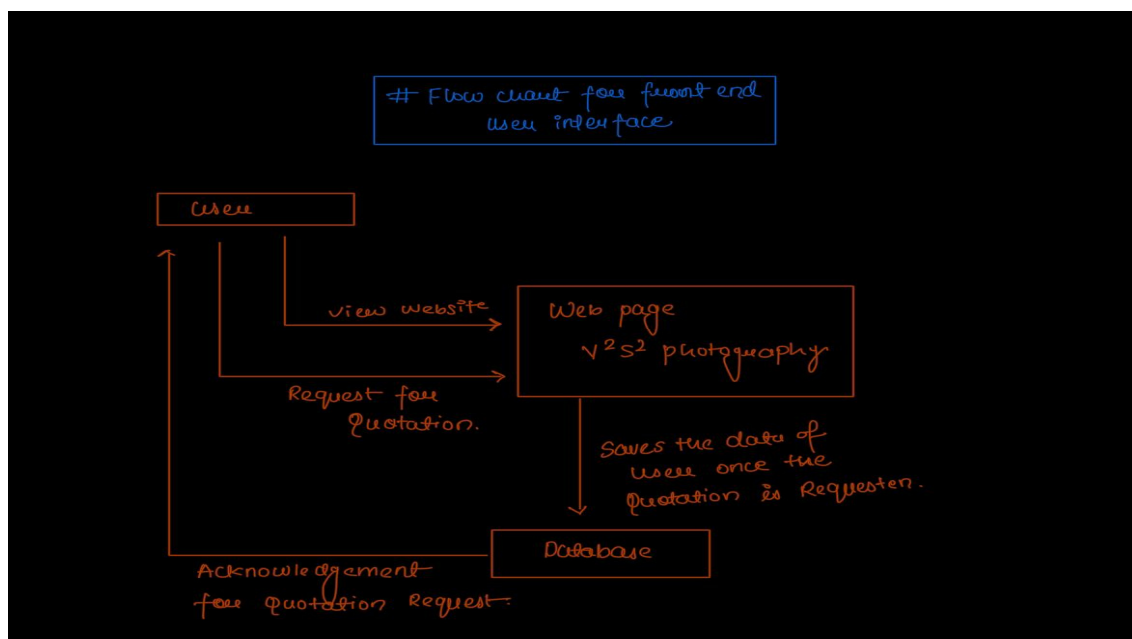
# Flow chart for front end user interface

user

view website

Web page
$V^2S^2$ photography

Request for Quotation.

Saves the data of user once the Quotation is Requesten.

Database

Acknowledgement for quotation Request.